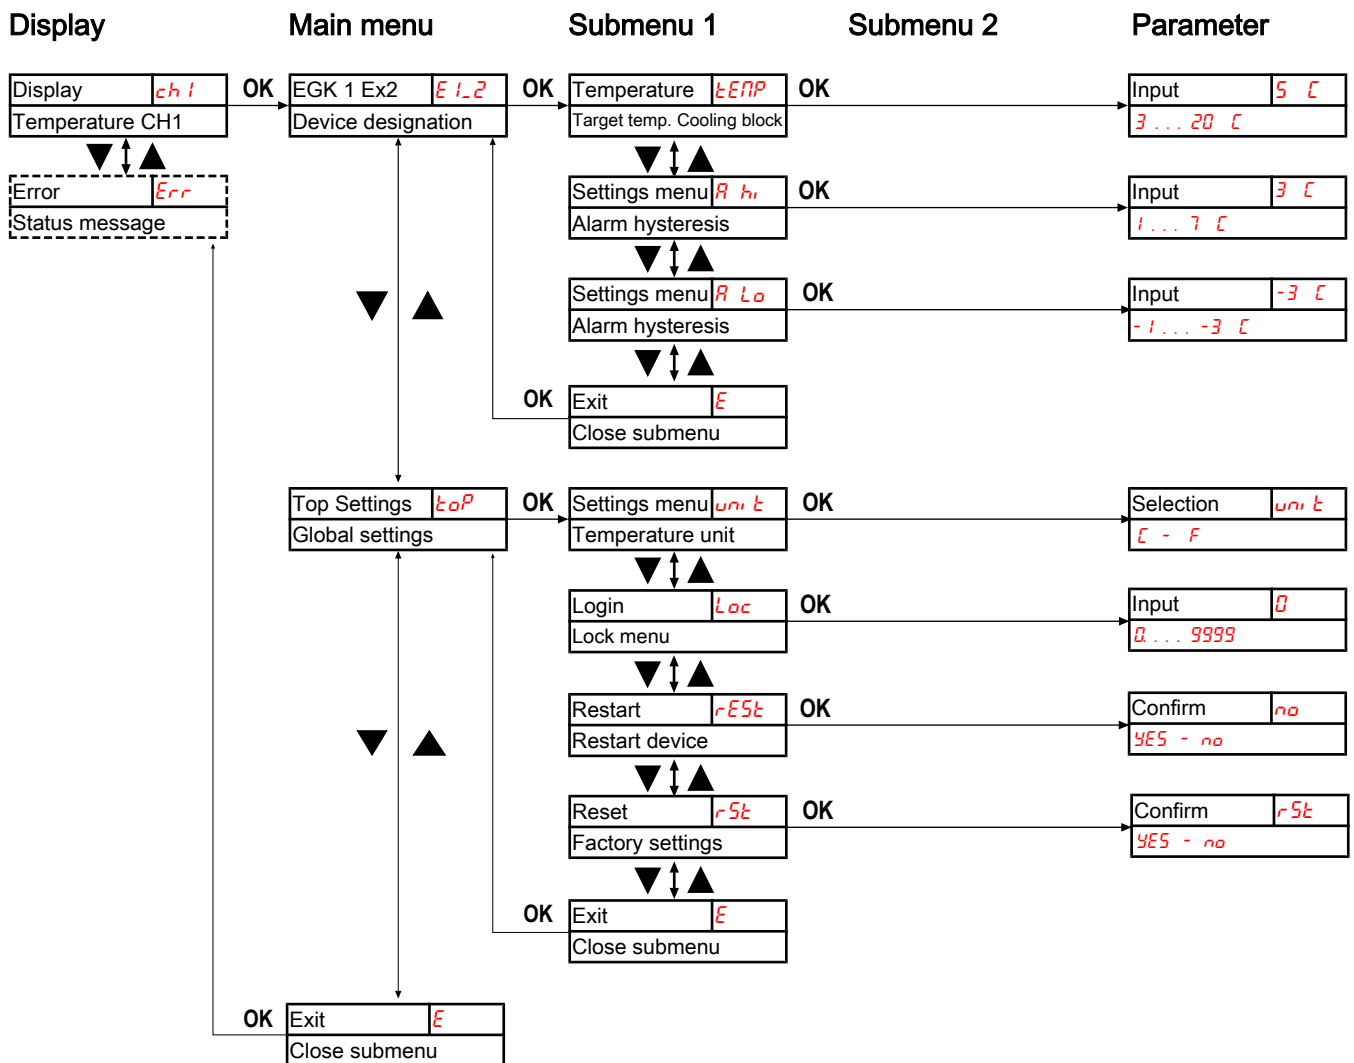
Display

Main menu

Submenu 1

Submenu 2

Parameter

Display ch1
Temperature CH1

Error Err
Status message

OK

EGK 1 Ex2 E1_2
Device designation

OK

Temperature tEMP
Target temp. Cooling block

OK

Input 5 C
3 ... 20 C

Settings menu A hi
Alarm hysteresis

OK

Input 3 C
1 ... 7 C

Settings menu A Lo
Alarm hysteresis

OK

Input -3 C
-1 ... -3 C

OK

Exit E
Close submenu

Top Settings toP
Global settings

OK

Settings menu unit
Temperature unit

OK

Selection unit
C - F

Login Loc
Lock menu

OK

Input 0
0 ... 9999

Restart rESt
Restart device

OK

Confirm no
YES - no

Reset rSt
Factory settings

OK

Confirm rSt
YES - no

OK

Exit E
Close submenu

OK

Exit E
Close submenu